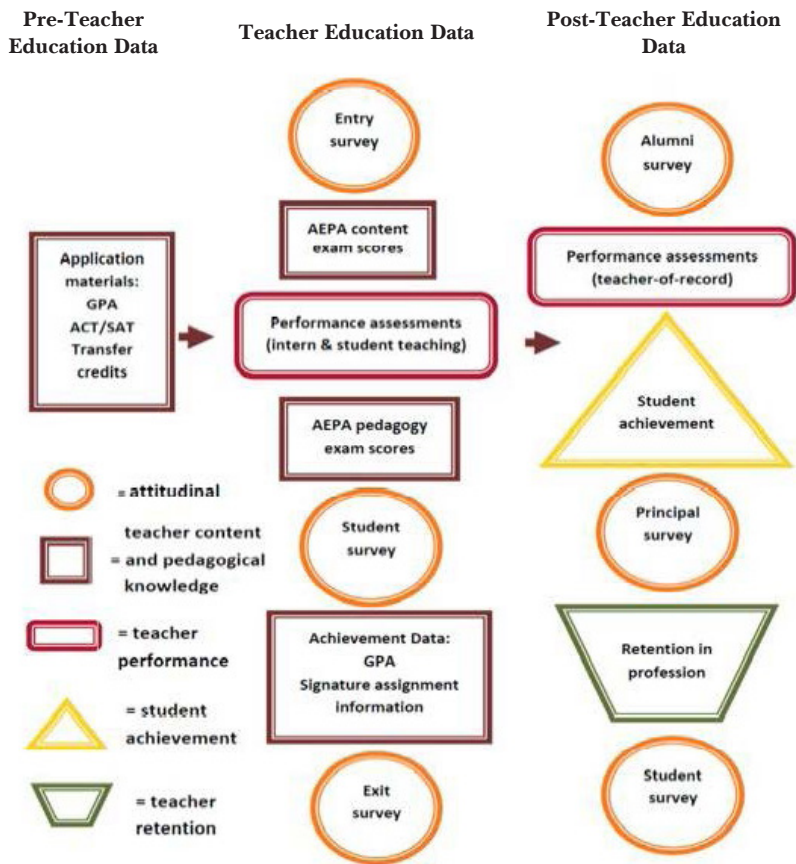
Pre-Teacher Education Data

Teacher Education Data

Post-Teacher Education Data

Entry survey

Alumni survey

AEPA content exam scores

Application materials: GPA ACT/SAT Transfer credits

Performance assessments (teacher-of-record)

Performance assessments (intern & student teaching)

Student achievement

AEPA pedagogy exam scores

= attitudinal

teacher content = and pedagogical knowledge

Student survey

Principal survey

= teacher performance

Achievement Data: GPA Signature assignment information

Retention in profession

= student achievement

= teacher retention

Exit survey

Student survey